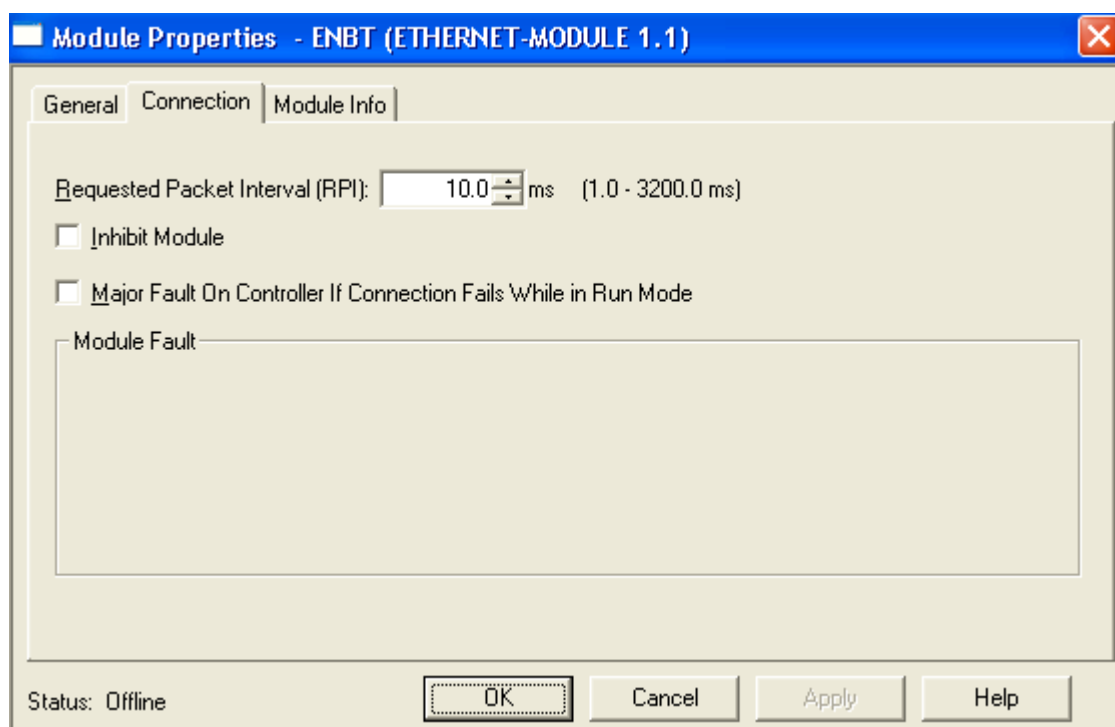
Module Properties - ENBT (ETHERNET-MODULE 1.1)

General Connection Module Info

Requested Packet Interval (RPI): 10.0 ms (1.0 - 3200.0 ms)

Inhibit Module

Major Fault On Controller If Connection Fails While in Run Mode

Module Fault

Status: Offline

OK Cancel Apply Help